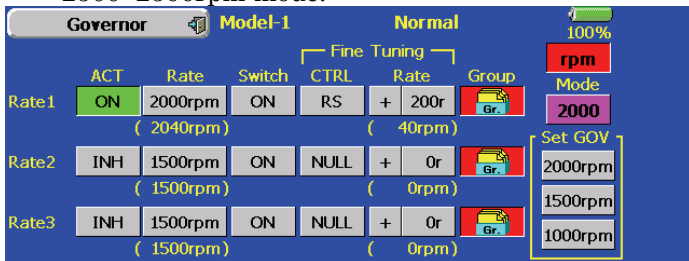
Governor Model-1 Normal 100%

rpm

Mode

2000

Fine Tuning

| | ACT | Rate | Switch | CTRL | | Rate | Group |
|---|---|---|---|---|---|---|---|
| Rate1 | ON | 2000rpm | ON | RS | + | 200r | Gr. |
| | | ( 2040rpm) | | ( | | 40rpm) | |
| Rate2 | INH | 1500rpm | ON | NULL | + | 0r | Gr. |
| | | ( 1500rpm) | | ( | | 0rpm) | |
| Rate3 | INH | 1500rpm | ON | NULL | + | 0r | Gr. |
| | | ( 1500rpm) | | ( | | 0rpm) | |

Set GOV

2000rpm

1500rpm

1000rpm